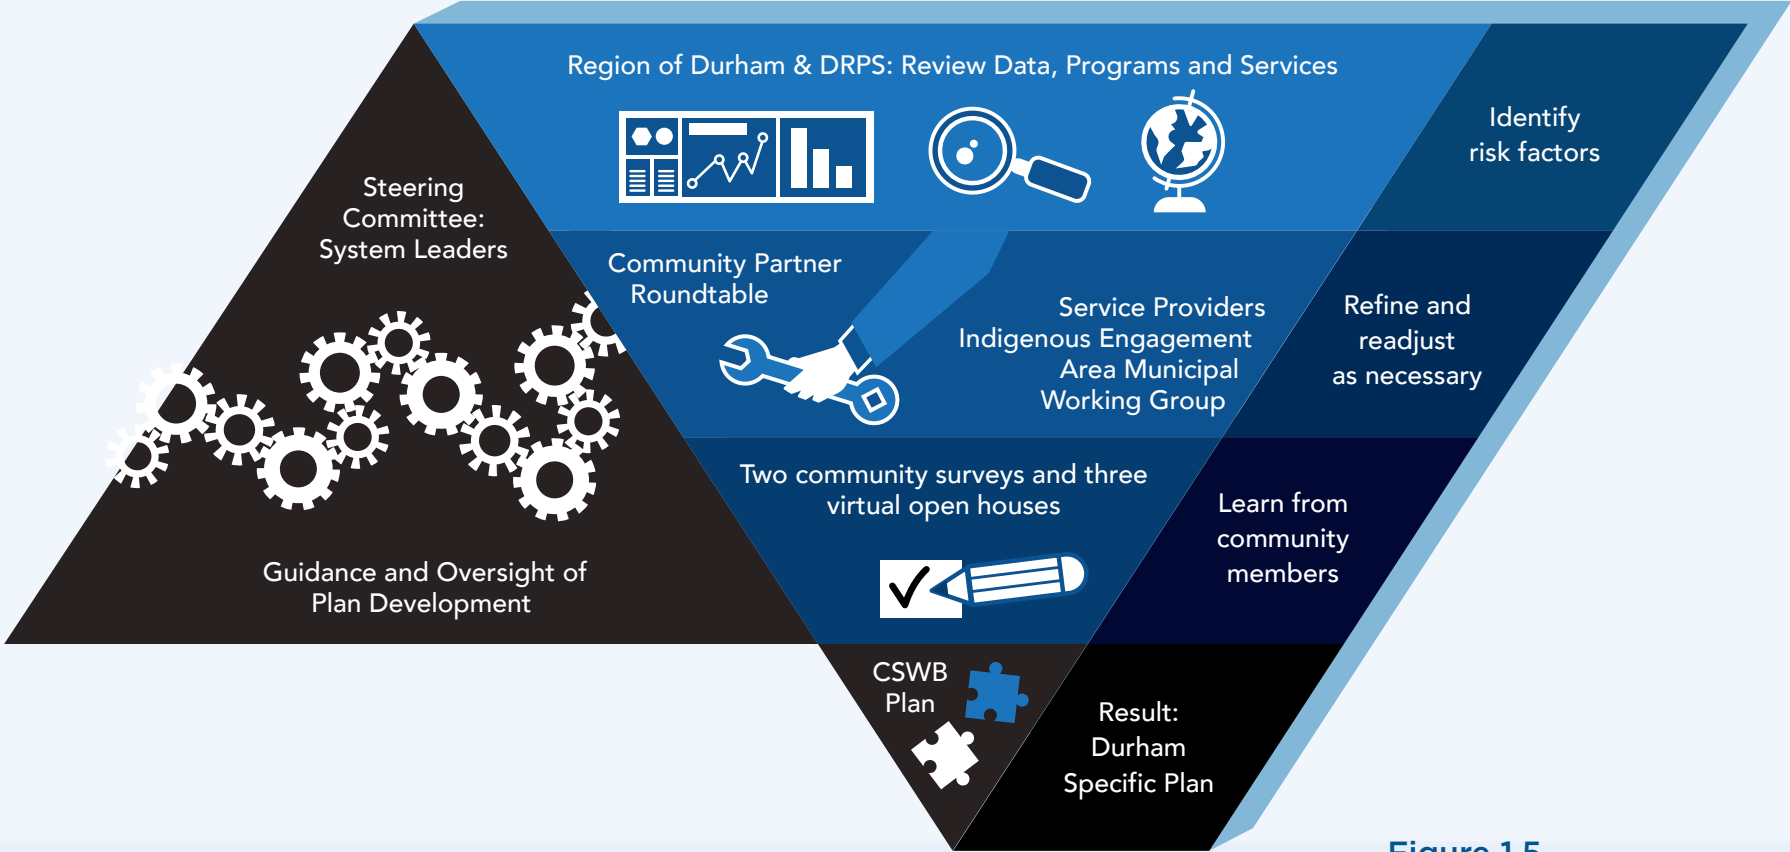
Region of Durham & DRPS: Review Data, Programs and Services

Identify risk factors

Steering Committee: System Leaders

Community Partner Roundtable

Service Providers
Indigenous Engagement
Area Municipal Working Group

Refine and readjust as necessary

Two community surveys and three virtual open houses

Learn from community members

Guidance and Oversight of Plan Development

CSWB Plan

Result: Durham Specific Plan

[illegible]